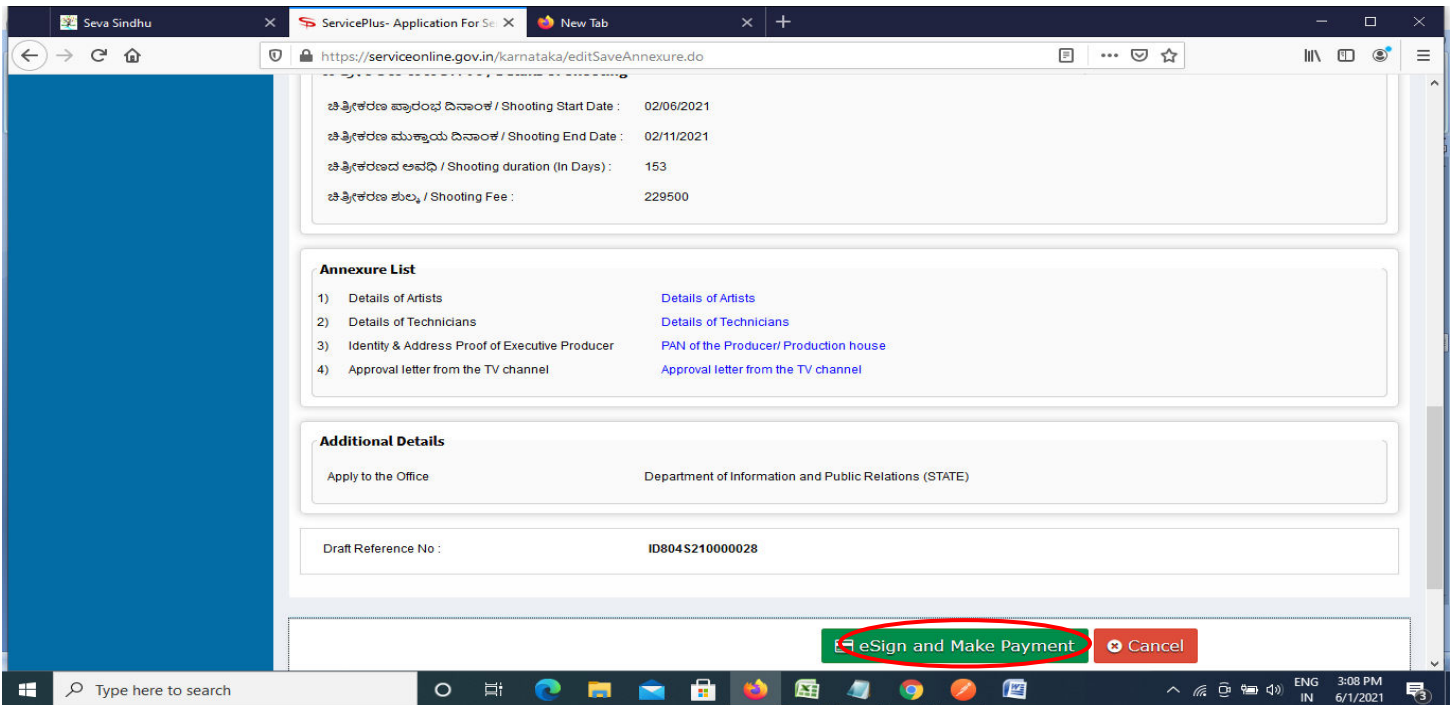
Seva Sindhu
ServicePlus- Application For Se
New Tab
https://serviceonline.gov.in/karnataka/editSaveAnnexure.do

ಚಿತ್ರೀಕರಣ ಪ್ರಾರಂಭ ದಿನಾಂಕ / Shooting Start Date : 02/06/2021
ಚಿತ್ರೀಕರಣ ಮುಕ್ತಾಯ ದಿನಾಂಕ / Shooting End Date : 02/11/2021
ಚಿತ್ರೀಕರಣದ ಅವಧಿ / Shooting duration (In Days) : 153
ಚಿತ್ರೀಕರಣ ಶುಲ್ಕ / Shooting Fee : 229500

Annexure List

| | | |
|---|---|---|
| 1) | Details of Artists | Details of Artists |
| 2) | Details of Technicians | Details of Technicians |
| 3) | Identity & Address Proof of Executive Producer | PAN of the Producer/ Production house |
| 4) | Approval letter from the TV channel | Approval letter from the TV channel |

Additional Details

Apply to the Office Department of Information and Public Relations (STATE)

Draft Reference No : ID804S210000028

eSign and Make Payment
Cancel

Type here to search
ENG IN 3:08 PM 6/1/2021